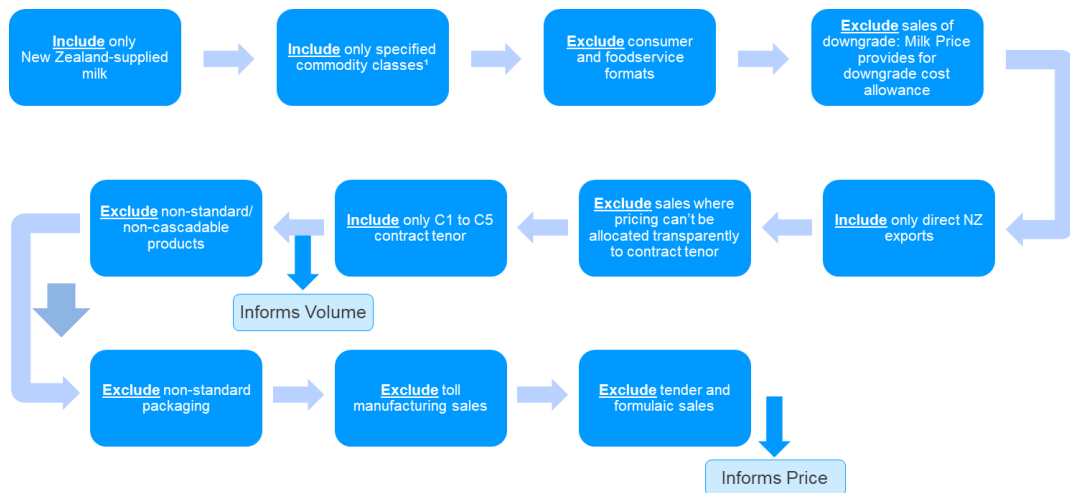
Include only New Zealand-supplied milk

Include only specified commodity classes¹

Exclude consumer and foodservice formats

Exclude sales of downgrade: Milk Price provides for downgrade cost allowance

Include only direct NZ exports

Exclude sales where pricing can't be allocated transparently to contract tenor

Include only C1 to C5 contract tenor

Exclude non-standard/ non-cascadable products

Informs Volume

Exclude non-standard packaging

Exclude toll manufacturing sales

Exclude tender and formulaic sales

Informs Price